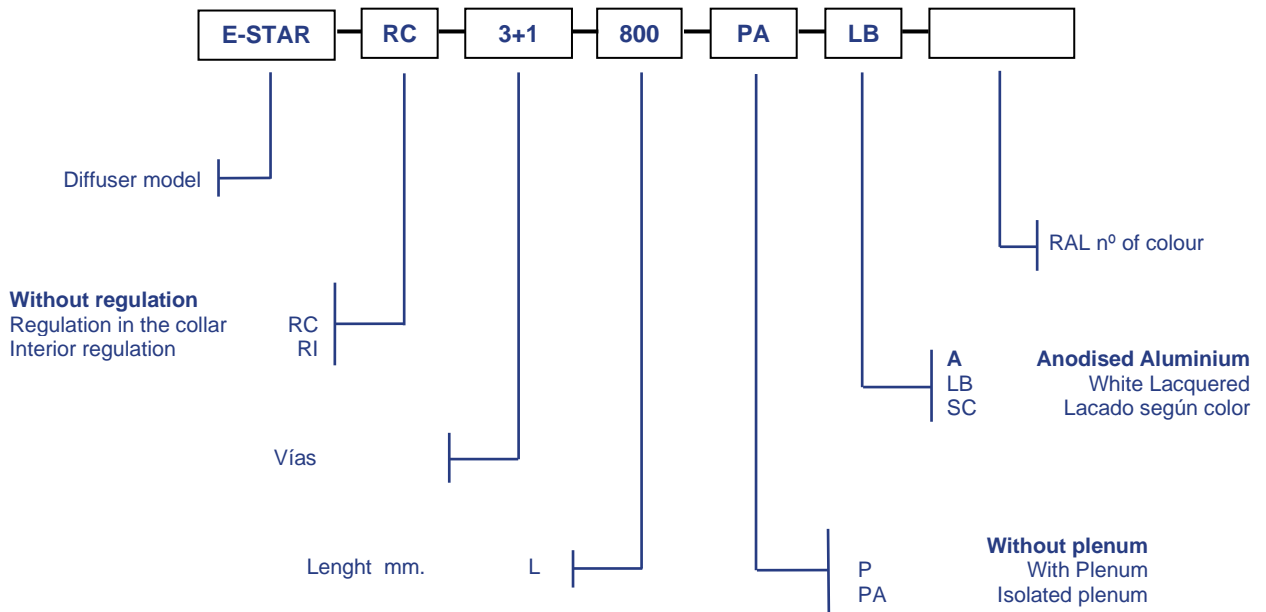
E-STAR RC 3+1 800 PA LB

Diffuser model

RAL nº of colour

**Without regulation**
Regulation in the collar RC
Interior regulation RI

**A** **Anodised Aluminium**
LB White Lacquered
SC Lacado según color

Vías

**Without plenum**
Lenght mm. L
P With Plenum
PA Isolated plenum